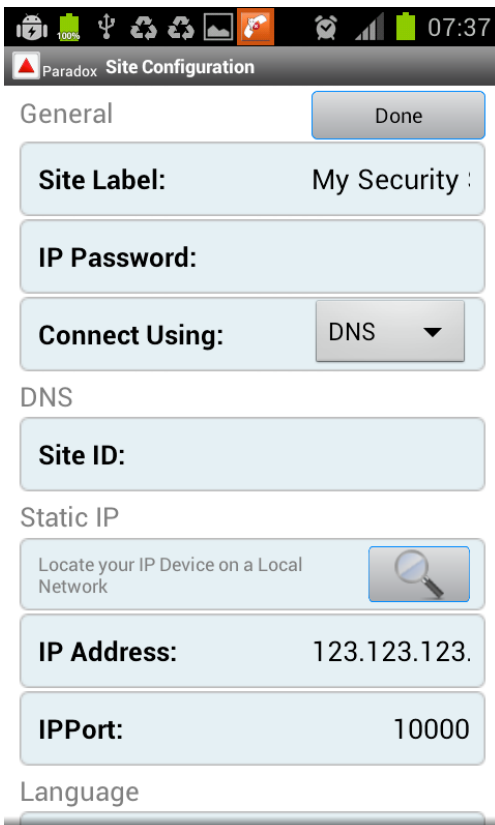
100% 07:37

Paradox Site Configuration

General

Done

Site Label: My Security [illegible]

IP Password:

Connect Using: DNS

DNS

Site ID:

Static IP

Locate your IP Device on a Local Network

IP Address: 123.123.123.

IPPort: 10000

Language